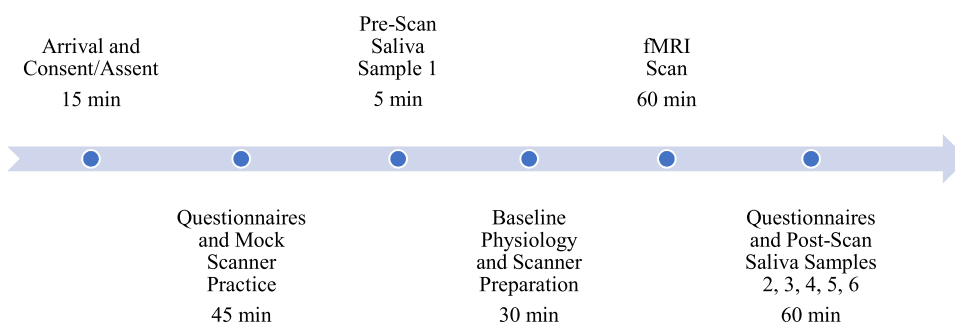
Arrival and Consent/Assent

15 min

Questionnaires and Mock Scanner Practice

45 min

Pre-Scan Saliva Sample 1

5 min

Baseline Physiology and Scanner Preparation

30 min

fMRI Scan

60 min

Questionnaires and Post-Scan Saliva Samples 2, 3, 4, 5, 6

60 min